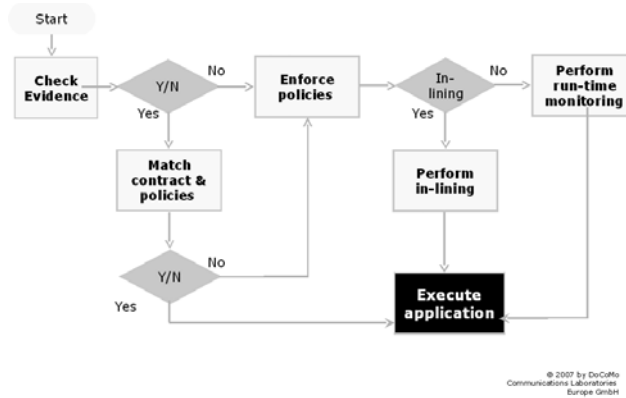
Start

Check Evidence

Y/N

No

Yes

Enforce policies

In-lining

No

Yes

Perform run-time monitoring

Match contract & policies

Perform in-lining

Y/N

No

Yes

Execute application

© 2007 by DoCoMo Communications Laboratories Europe GmbH